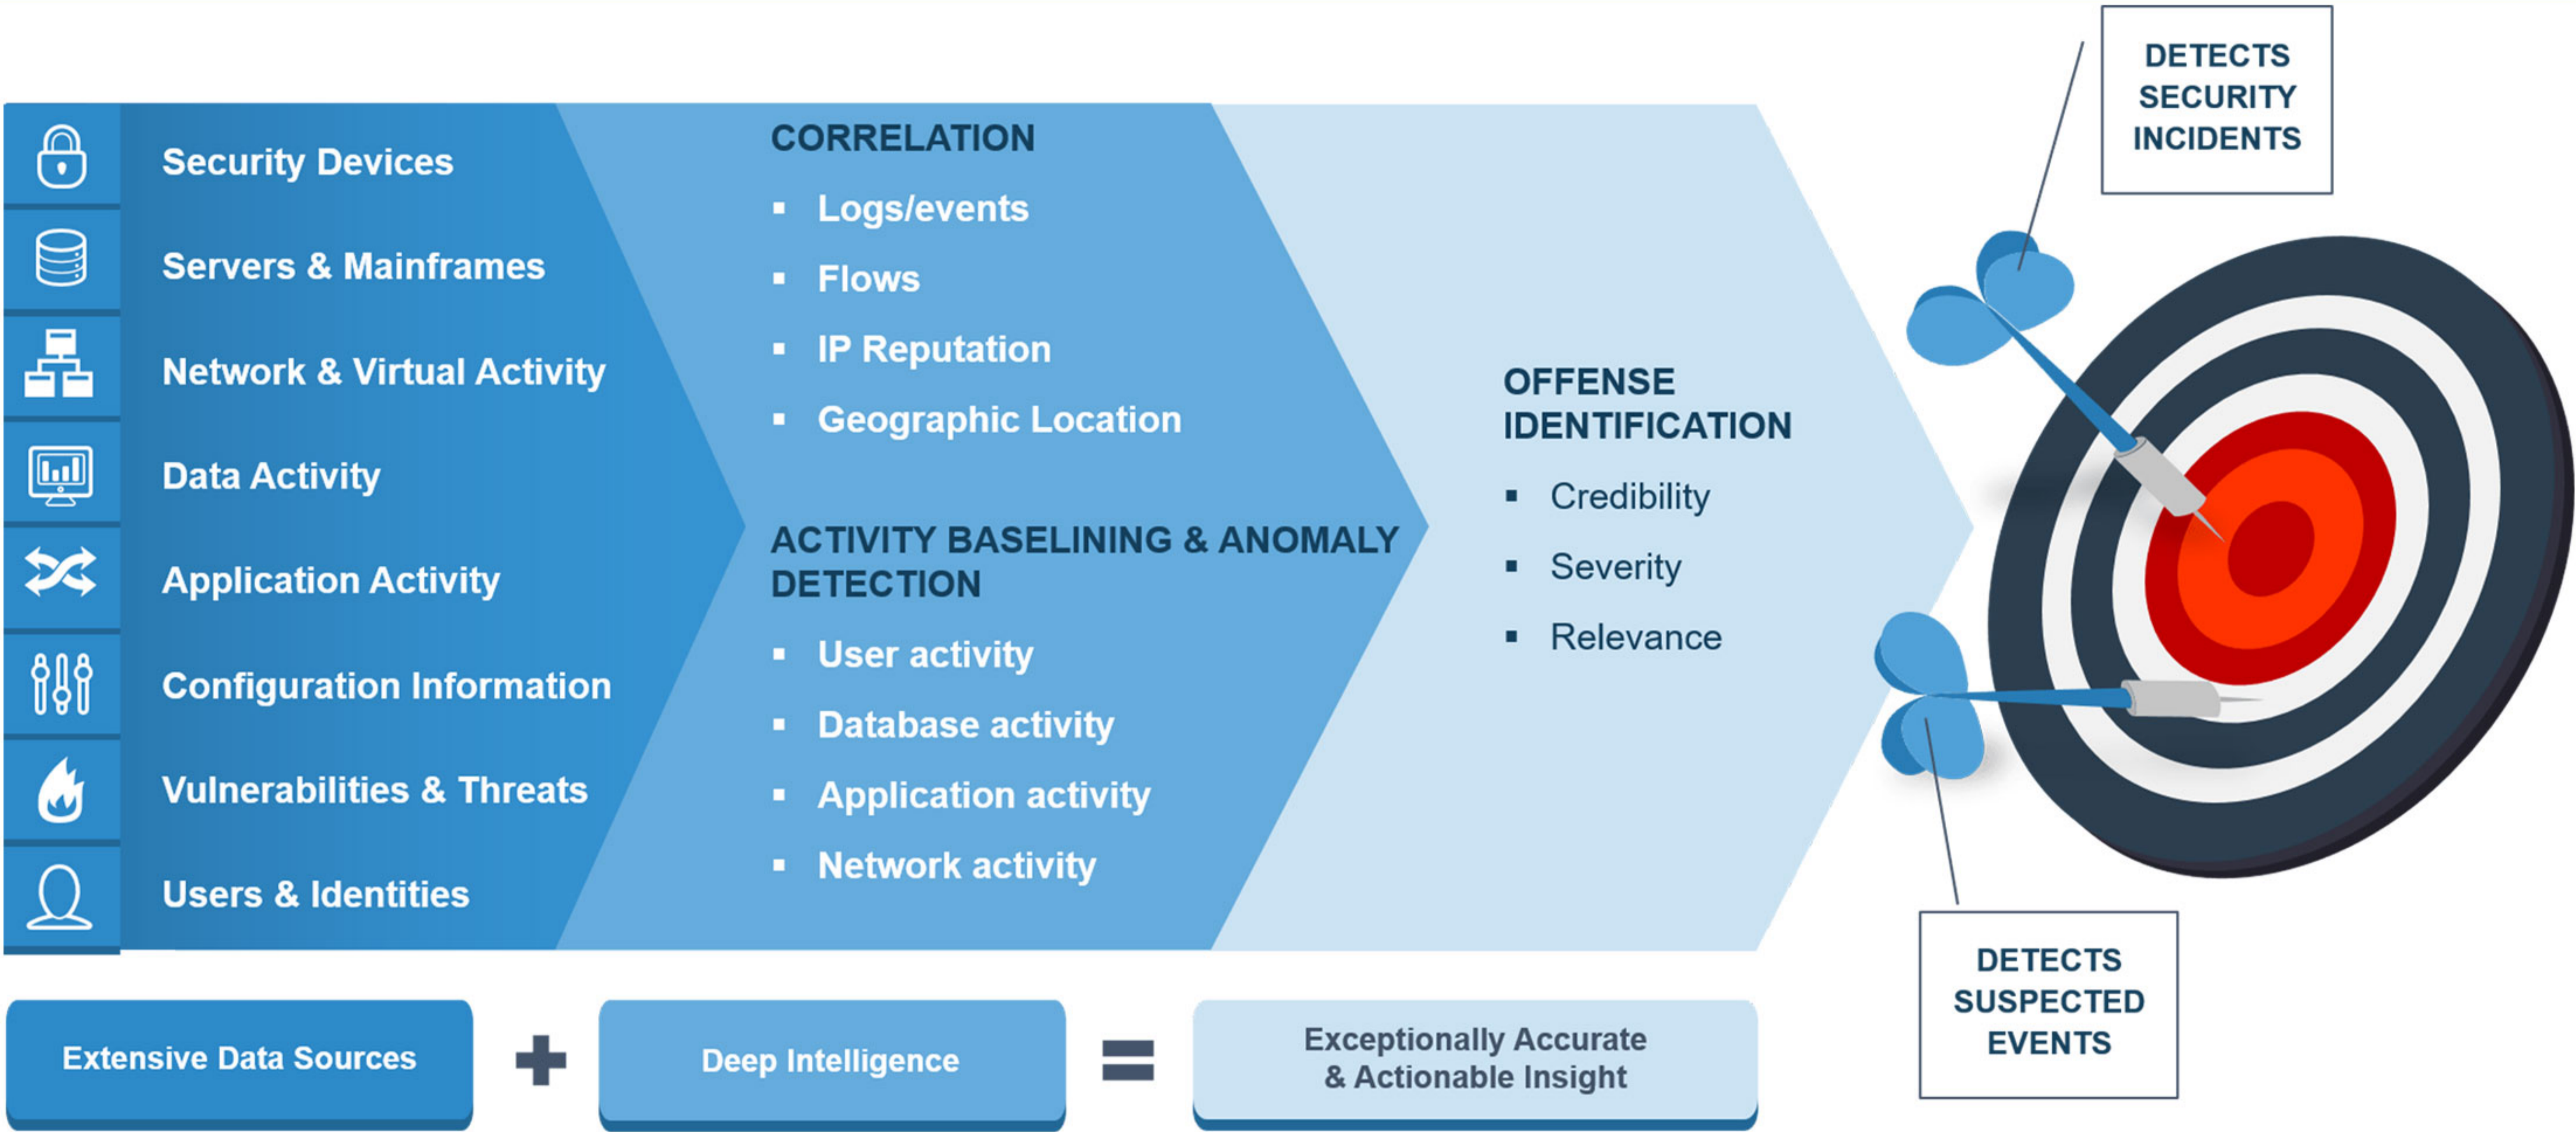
Security Devices
Servers & Mainframes
Network & Virtual Activity
Data Activity
Application Activity
Configuration Information
Vulnerabilities & Threats
Users & Identities

CORRELATION
- Logs/events
- Flows
- IP Reputation
- Geographic Location

ACTIVITY BASELINING & ANOMALY DETECTION
- User activity
- Database activity
- Application activity
- Network activity

OFFENSE IDENTIFICATION
- Credibility
- Severity
- Relevance

DETECTS SECURITY INCIDENTS

DETECTS SUSPECTED EVENTS

Extensive Data Sources + Deep Intelligence = Exceptionally Accurate & Actionable Insight